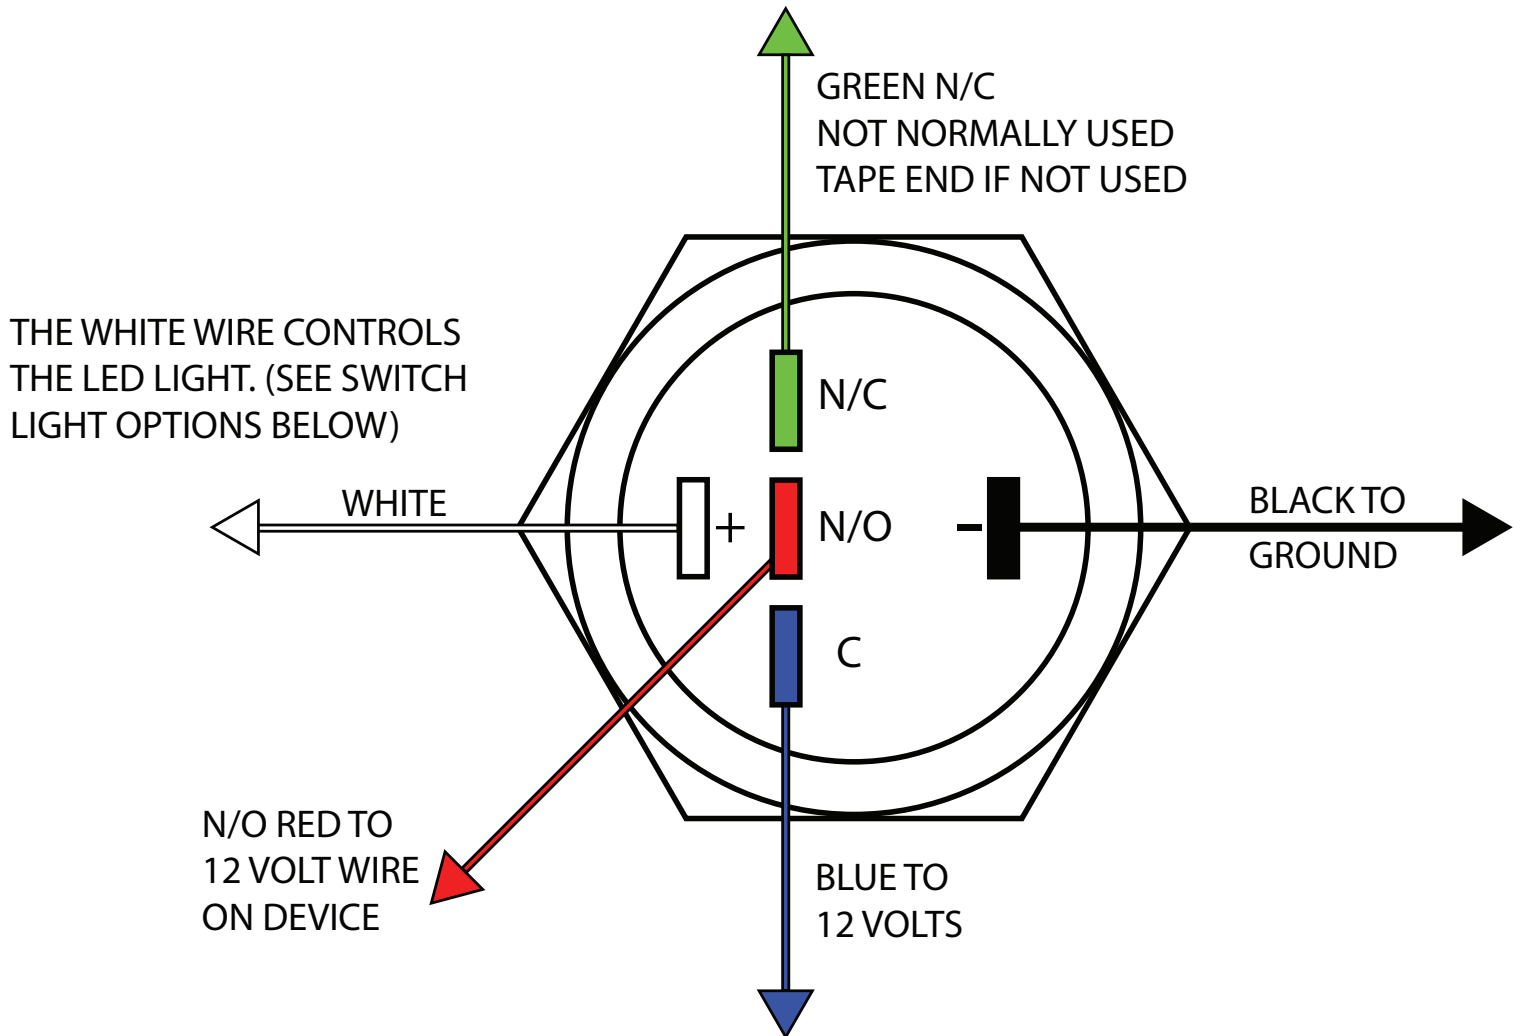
GREEN N/C
NOT NORMALLY USED
TAPE END IF NOT USED

THE WHITE WIRE CONTROLS THE LED LIGHT. (SEE SWITCH LIGHT OPTIONS BELOW)

WHITE

+

N/C

N/O

-

C

BLACK TO
GROUND

N/O RED TO
12 VOLT WIRE
ON DEVICE

BLUE TO
12 VOLTS